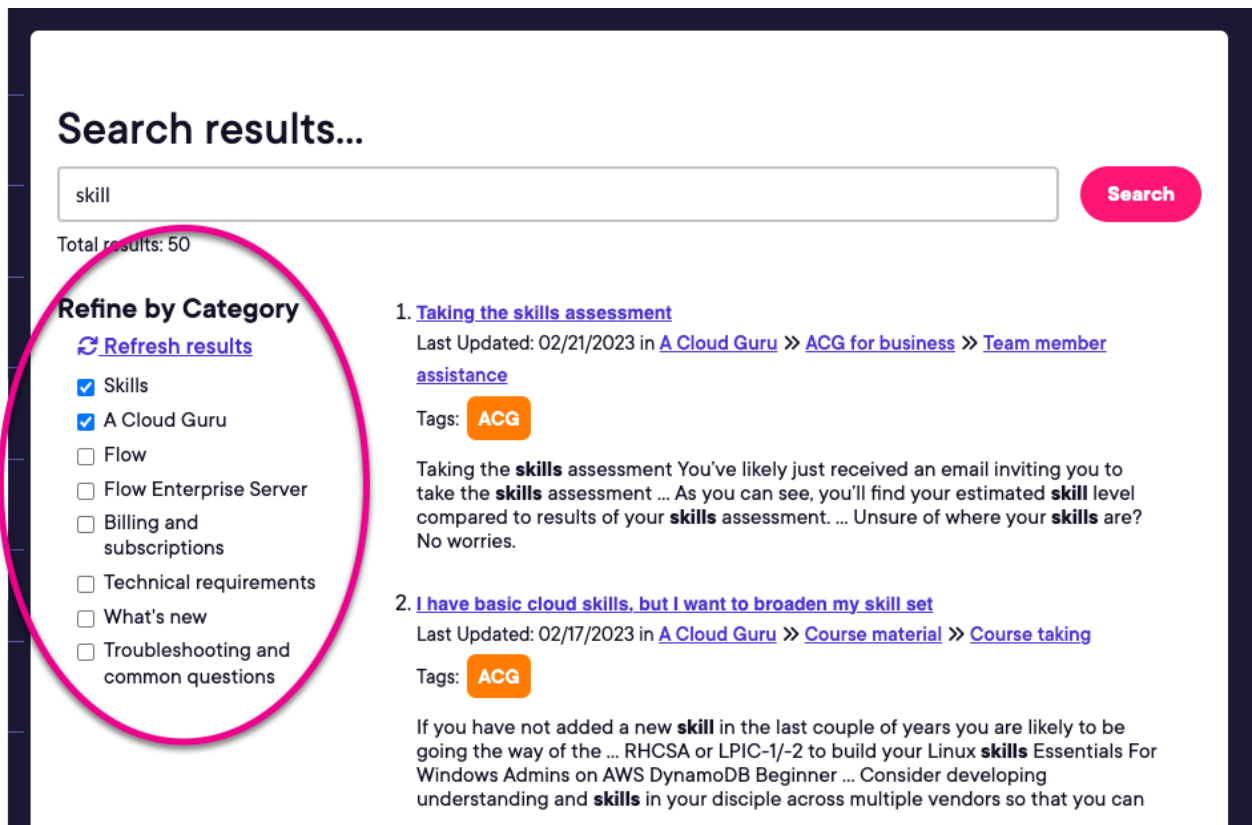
Search results...

skill

Search

Total results: 50

Refine by Category

Refresh results

Skills

A Cloud Guru

Flow

Flow Enterprise Server

Billing and subscriptions

Technical requirements

What's new

Troubleshooting and common questions

1. Taking the skills assessment

Last Updated: 02/21/2023 in A Cloud Guru » ACG for business » Team member assistance

Tags: ACG

Taking the **skills** assessment You've likely just received an email inviting you to take the **skills** assessment ... As you can see, you'll find your estimated **skill** level compared to results of your **skills** assessment. ... Unsure of where your **skills** are? No worries.

2. I have basic cloud skills, but I want to broaden my skill set

Last Updated: 02/17/2023 in A Cloud Guru » Course material » Course taking

Tags: ACG

If you have not added a new **skill** in the last couple of years you are likely to be going the way of the ... RHCSA or LPIC-1/-2 to build your Linux **skills** Essentials For Windows Admins on AWS DynamoDB Beginner ... Consider developing understanding and **skills** in your disciple across multiple vendors so that you can